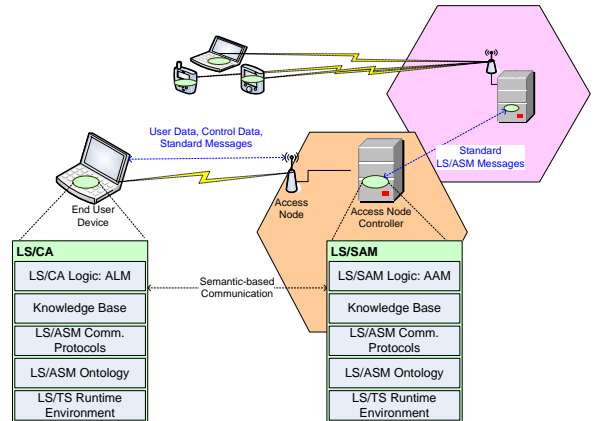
User Data, Control Data, Standard Messages

Standard LS/ASM Messages

End User Device

Access Node

Access Node Controller

LS/CA

LS/CA Logic: ALM

Knowledge Base

LS/ASM Comm. Protocols

LS/ASM Ontology

LS/TS Runtime Environment

Semantic-based Communication

LS/SAM

LS/SAM Logic: AAM

Knowledge Base

LS/ASM Comm. Protocols

LS/ASM Ontology

LS/TS Runtime Environment